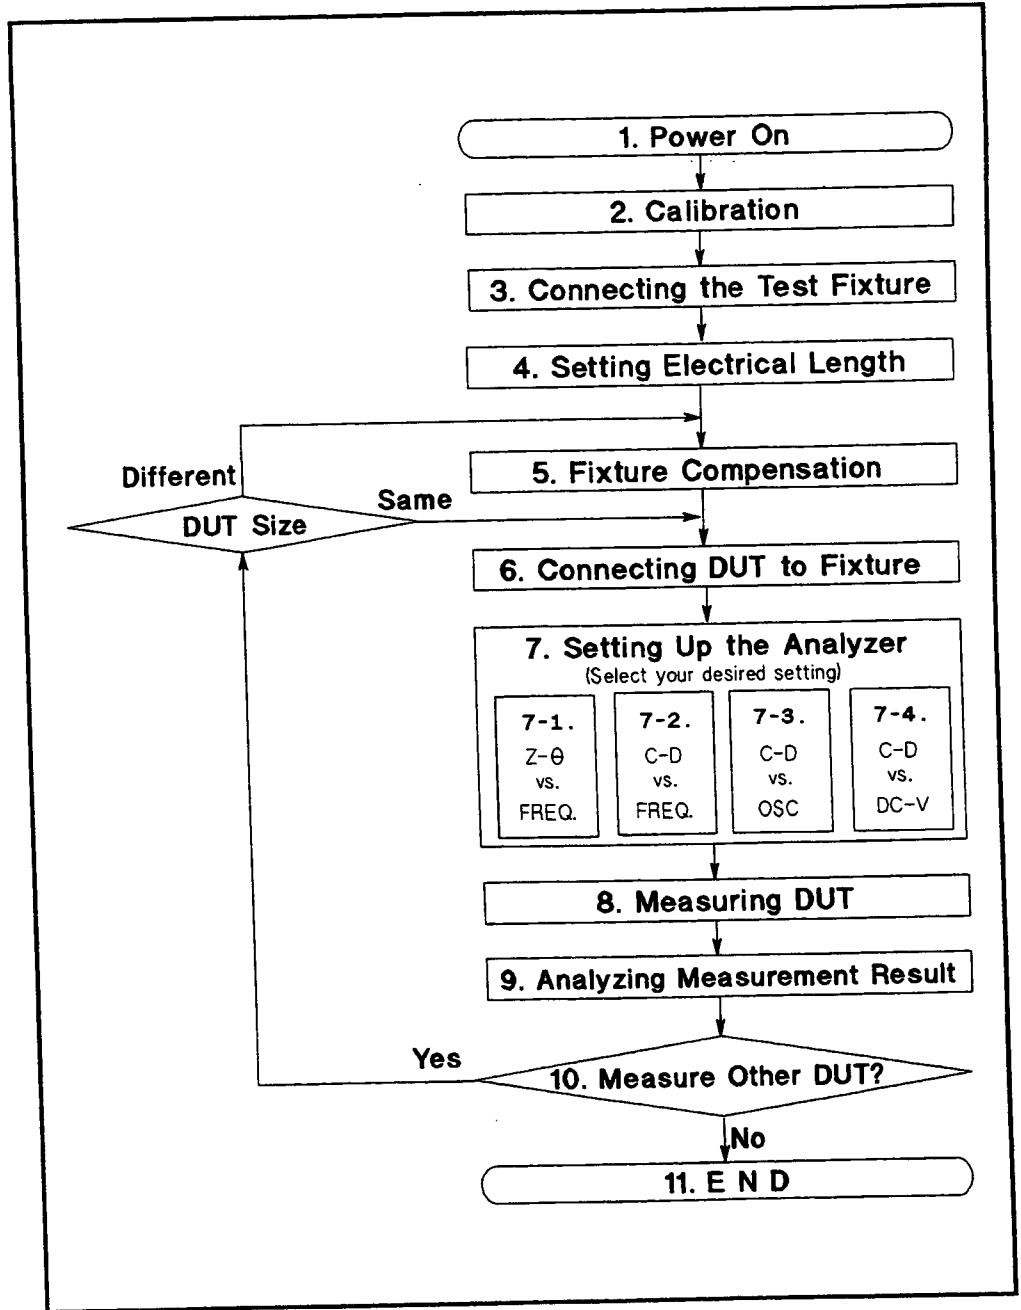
1. Power On

2. Calibration

3. Connecting the Test Fixture

4. Setting Electrical Length

Different

5. Fixture Compensation

Same

DUT Size

6. Connecting DUT to Fixture

7. Setting Up the Analyzer
(Select your desired setting)

7-1.
Z-θ
vs.
FREQ.

7-2.
C-D
vs.
FREQ.

7-3.
C-D
vs.
OSC

7-4.
C-D
vs.
DC-V

8. Measuring DUT

9. Analyzing Measurement Result

Yes

10. Measure Other DUT?

No

11. E N D